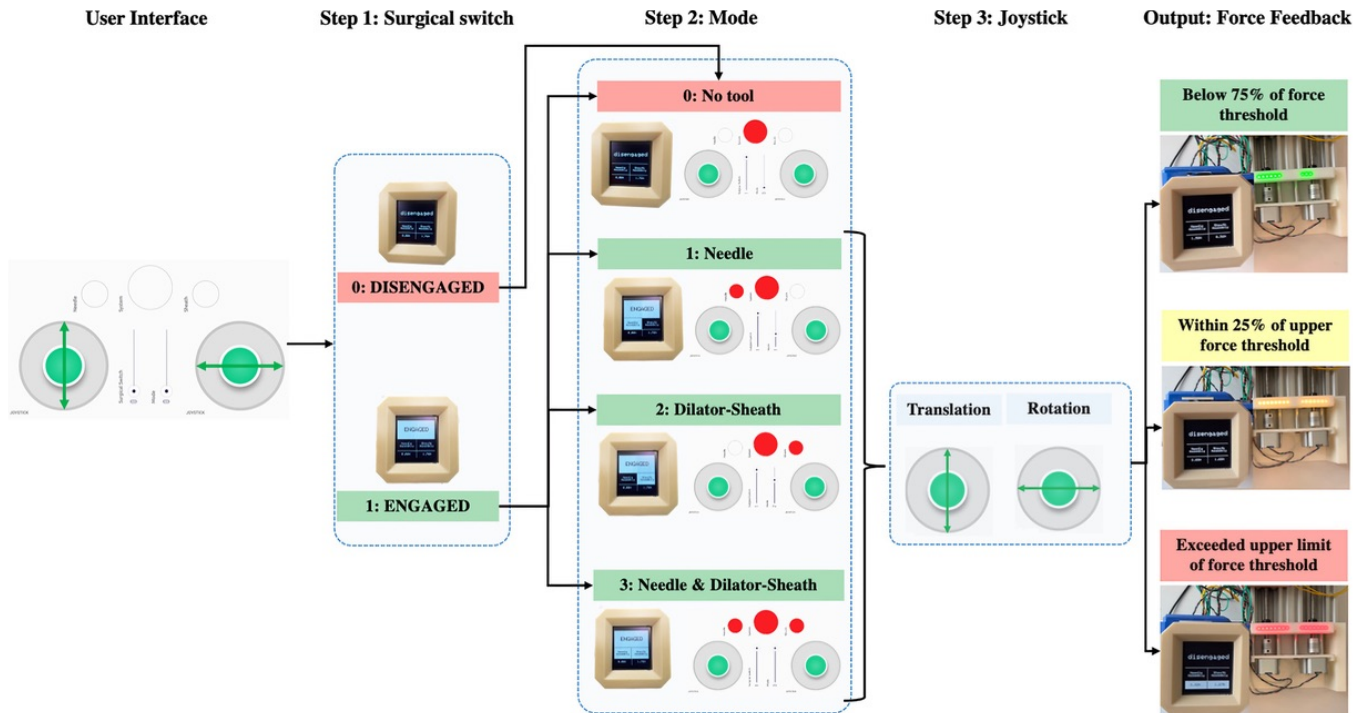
User Interface

Step 1: Surgical switch

Step 2: Mode

Step 3: Joystick

Output: Force Feedback

Needle

System

Sheath

Surgical Switch

Mode

JOYSTICK

JOYSTICK

disengaged

0: DISENGAGED

ENGAGED

1: ENGAGED

0: No tool

disengaged

1: Needle

ENGAGED

2: Dilator-Sheath

ENGAGED

3: Needle & Dilator-Sheath

ENGAGED

Translation

Rotation

Below 75% of force threshold

disengaged

Within 25% of upper force threshold

disengaged

Exceeded upper limit of force threshold